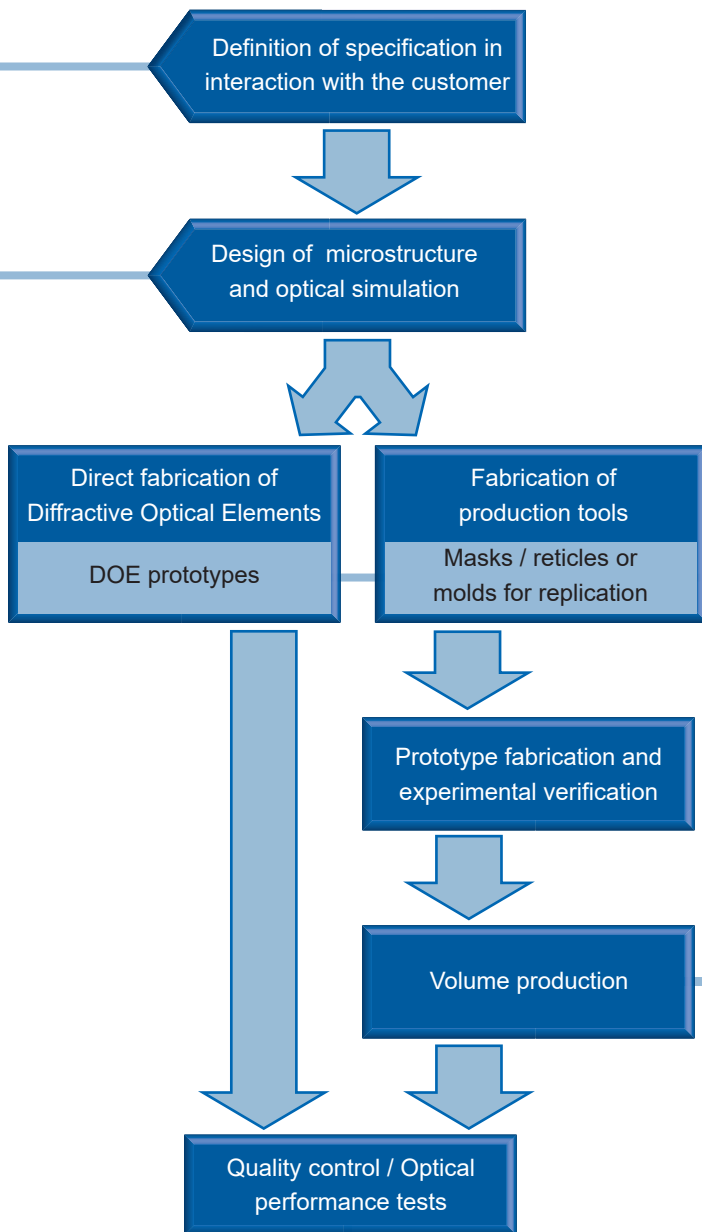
Definition of specification in interaction with the customer

Design of microstructure and optical simulation

Direct fabrication of Diffractive Optical Elements

DOE prototypes

Fabrication of production tools

Masks / reticles or molds for replication

Prototype fabrication and experimental verification

Volume production

Quality control / Optical performance tests